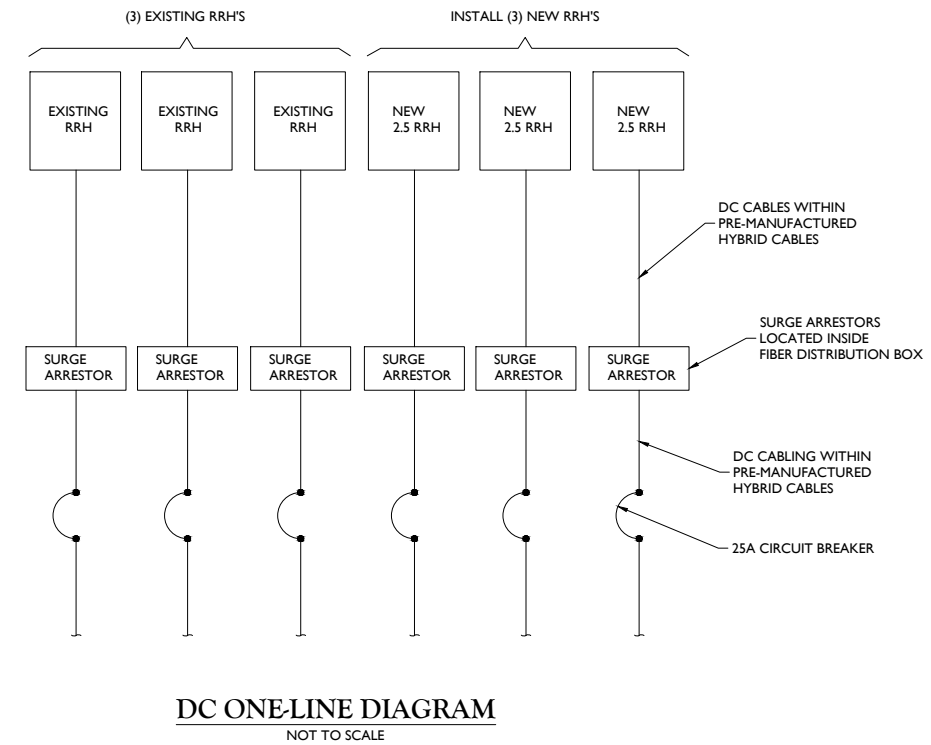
(3) EXISTING RRH'S

INSTALL (3) NEW RRH'S

EXISTING RRH

EXISTING RRH

EXISTING RRH

NEW 2.5 RRH

NEW 2.5 RRH

NEW 2.5 RRH

DC CABLES WITHIN PRE-MANUFACTURED HYBRID CABLES

SURGE ARRESTOR

SURGE ARRESTOR

SURGE ARRESTOR

SURGE ARRESTOR

SURGE ARRESTOR

SURGE ARRESTOR

SURGE ARRESTORS LOCATED INSIDE FIBER DISTRIBUTION BOX

DC CABLING WITHIN PRE-MANUFACTURED HYBRID CABLES

25A CIRCUIT BREAKER

DC ONE-LINE DIAGRAM
NOT TO SCALE